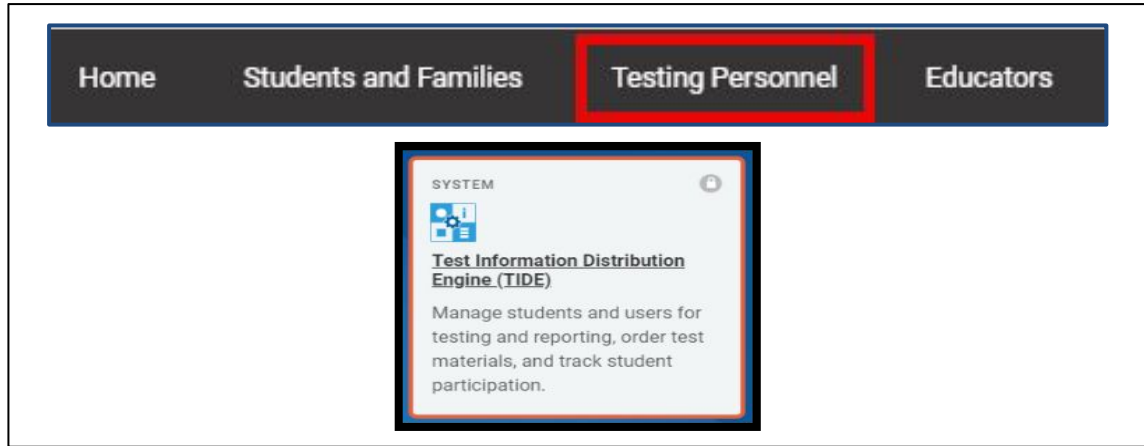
Home Students and Families Testing Personnel Educators

SYSTEM

Test Information Distribution Engine (TIDE)

Manage students and users for testing and reporting, order test materials, and track student participation.